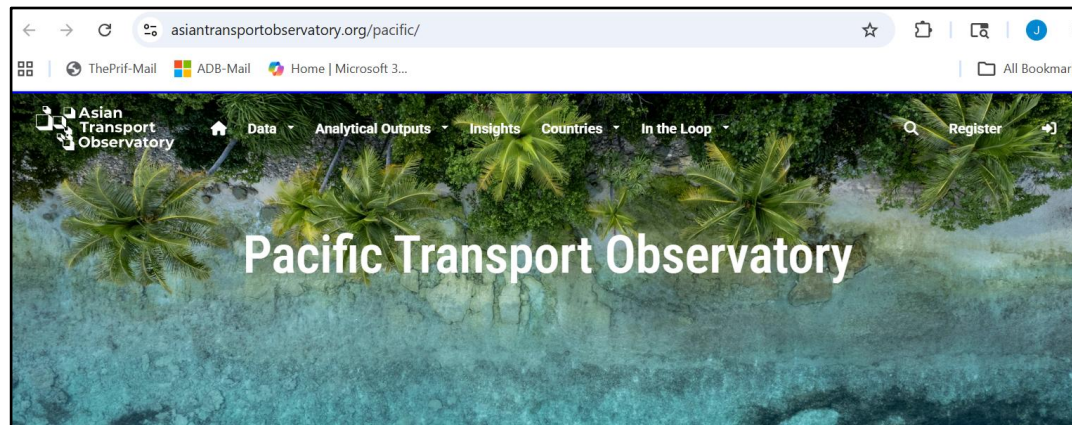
asiantransportobservatory.org/pacific/

J

ThePrif-Mail ADB-Mail Home | Microsoft 3...

All Bookmar

Asian Transport Observatory

Data Analytical Outputs Insights Countries In the Loop

Register

Pacific Transport Observatory